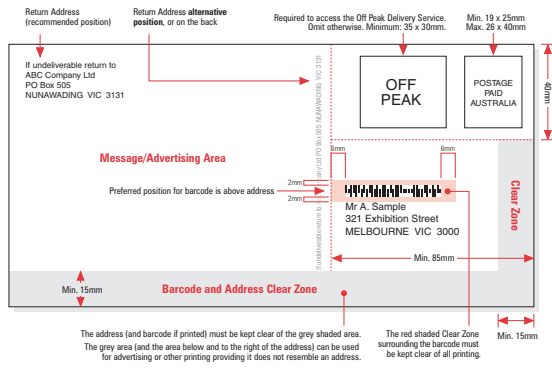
Return Address (recommended position)

Return Address **alternative position**, or on the back

Required to access the Off Peak Delivery Service. Omit otherwise. Minimum: 35 x 30mm.

Min. 19 x 25mm
Max. 26 x 40mm

If undeliverable return to
ABC Company Ltd
PO Box 505
NUNAWADING VIC 3131

If undeliverable return to ABC Company Ltd PO Box 505 NUNAWADING VIC 3131

OFF PEAK

POSTAGE PAID AUSTRALIA

40mm

Message/Advertising Area

6mm

6mm

Preferred position for barcode is above address

2mm

2mm

Mr A. Sample
321 Exhibition Street
MELBOURNE VIC 3000

Clear Zone

Min. 85mm

Min. 15mm

Barcode and Address Clear Zone

The address (and barcode if printed) must be kept clear of the grey shaded area.
The grey area (and the area below and to the right of the address) can be used for advertising or other printing providing it does not resemble an address.

The red shaded Clear Zone surrounding the barcode must be kept clear of all printing.

Min. 15mm